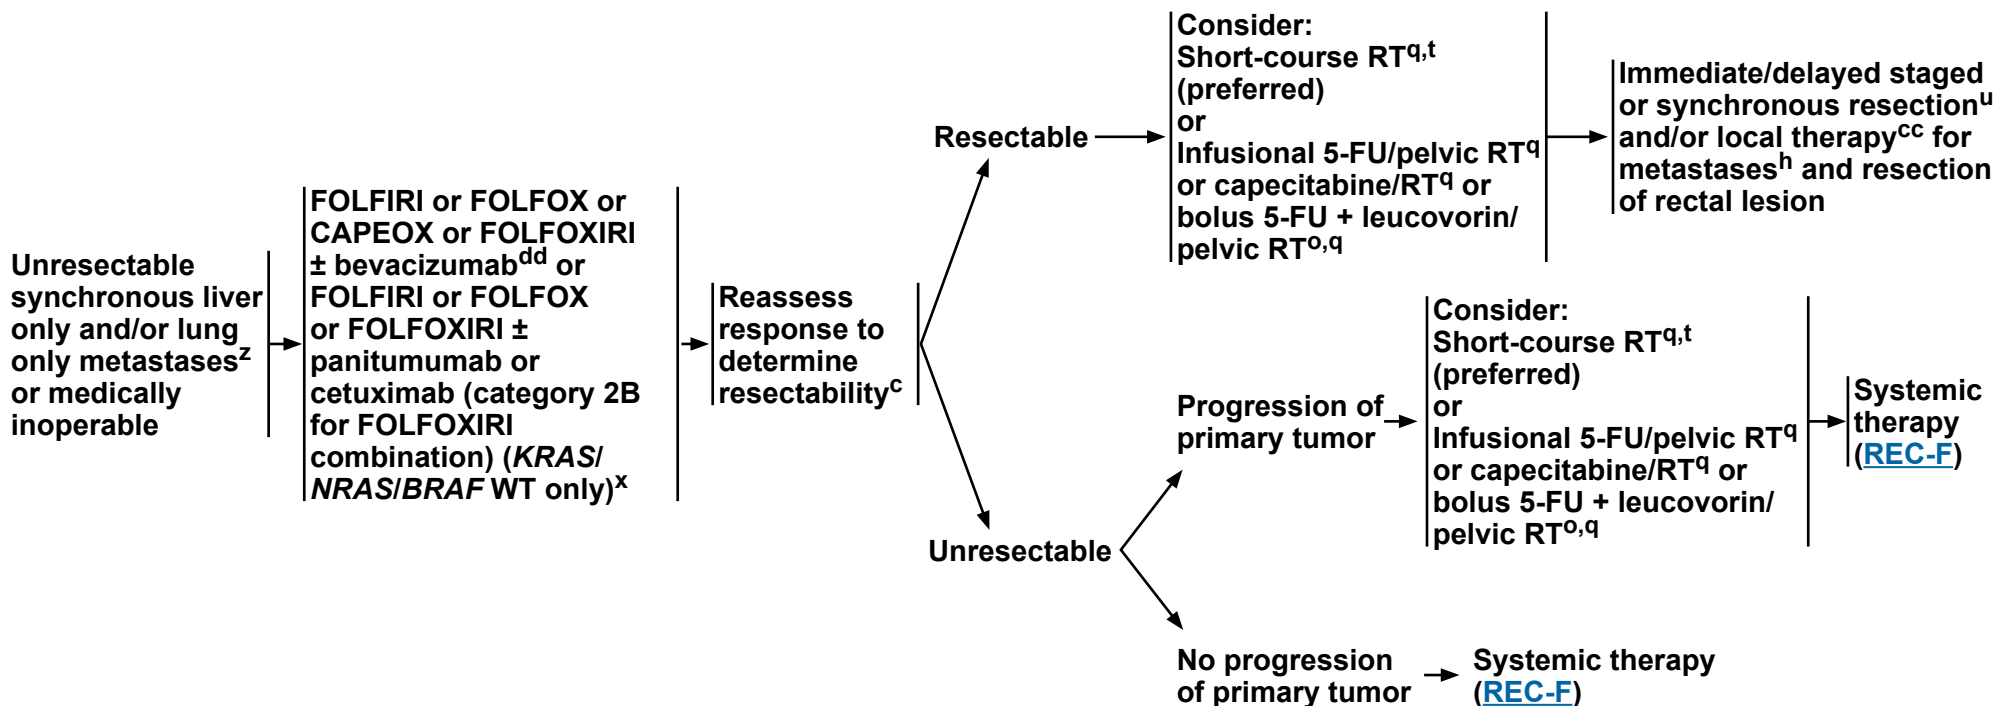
Unresectable synchronous liver only and/or lung only metastases$^{z}$ or medically inoperable

FOLFIRI or FOLFOX or CAPEOX or FOLFOXIRI ± bevacizumab$^{dd}$ or FOLFIRI or FOLFOX or FOLFOXIRI ± panitumumab or cetuximab (category 2B for FOLFOXIRI combination) (KRAS/NRAS/BRAF WT only)$^{x}$

Reassess response to determine resectability$^{c}$

Resectable

Consider:
Short-course RT$^{q,t}$ (preferred)
or
Infusional 5-FU/pelvic RT$^{q}$ or capecitabine/RT$^{q}$ or bolus 5-FU + leucovorin/pelvic RT$^{o,q}$

Immediate/delayed staged or synchronous resection$^{u}$ and/or local therapy$^{cc}$ for metastases$^{h}$ and resection of rectal lesion

Unresectable

Progression of primary tumor

Consider:
Short-course RT$^{q,t}$ (preferred)
or
Infusional 5-FU/pelvic RT$^{q}$ or capecitabine/RT$^{q}$ or bolus 5-FU + leucovorin/pelvic RT$^{o,q}$

Systemic therapy (REC-F)

No progression of primary tumor

Systemic therapy (REC-F)